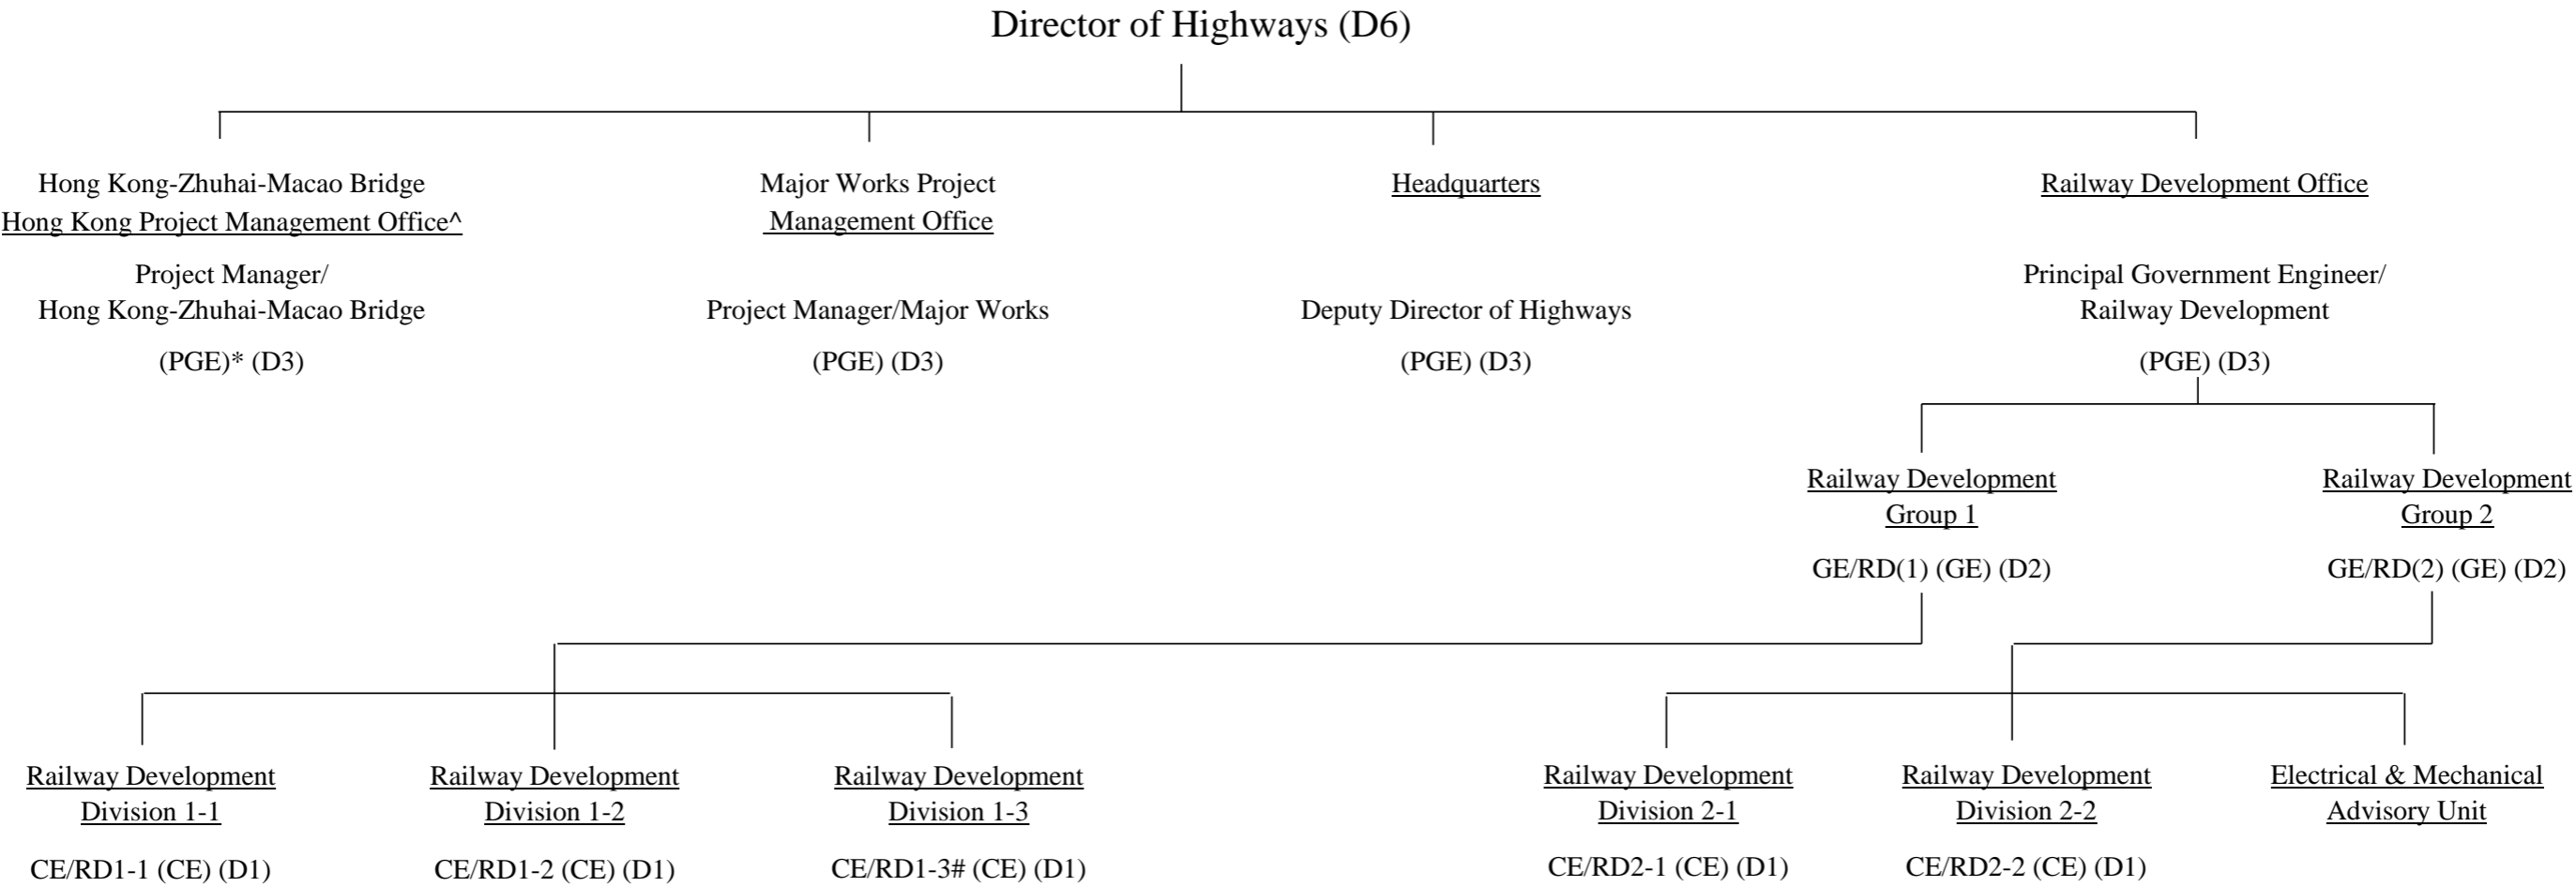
Director of Highways (D6)

Hong Kong-Zhuhai-Macao Bridge
Hong Kong Project Management Office^

Project Manager/
Hong Kong-Zhuhai-Macao Bridge

(PGE)* (D3)

Major Works Project
Management Office

Project Manager/Major Works

(PGE) (D3)

Headquarters

Deputy Director of Highways

(PGE) (D3)

Railway Development Office

Principal Government Engineer/
Railway Development

(PGE) (D3)

Railway Development
Group 1

GE/RD(1) (GE) (D2)

Railway Development
Group 2

GE/RD(2) (GE) (D2)

Railway Development
Division 1-1

CE/RD1-1 (CE) (D1)

Railway Development
Division 1-2

CE/RD1-2 (CE) (D1)

Railway Development
Division 1-3

CE/RD1-3# (CE) (D1)

Railway Development
Division 2-1

CE/RD2-1 (CE) (D1)

Railway Development
Division 2-2

CE/RD2-2 (CE) (D1)

Electrical & Mechanical
Advisory Unit